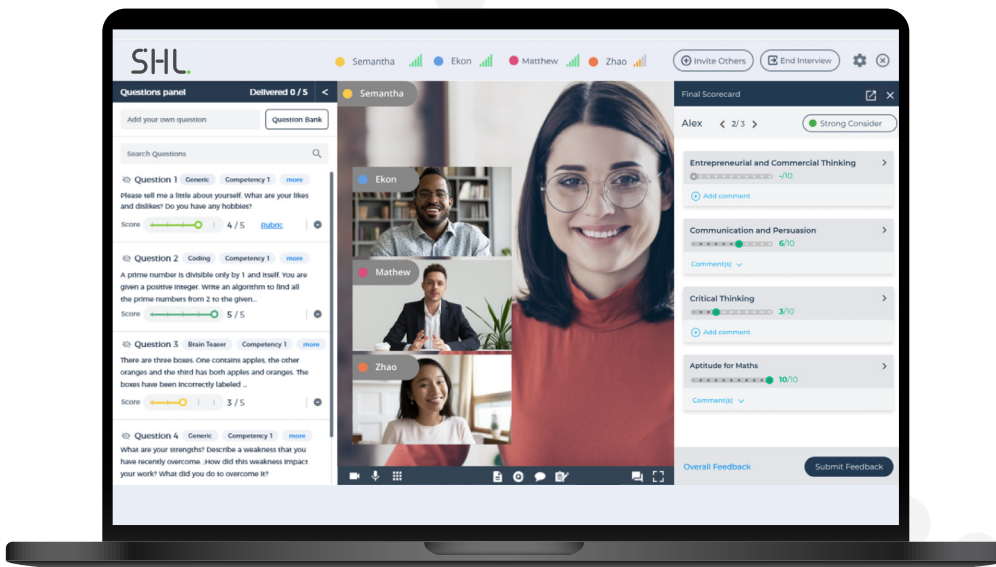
SHL.

Semantha Ekon Matthew Zhao

Invite Others

End Interview

Questions panel

Delivered 0 / 5

Add your own question

Question Bank

Search Questions

Question 1 Generic Competency 1 more

Please tell me a little about yourself. What are your likes and dislikes? Do you have any hobbies?

Score 4 / 5 Rubric

Question 2 Coding Competency 1 more

A prime number is divisible only by 1 and itself. You are given a positive integer. Write an algorithm to find all the prime numbers from 2 to the given...

Score 5 / 5

Question 3 Brain Teaser Competency 1 more

There are three boxes. One contains apples, the other oranges and the third has both apples and oranges. The boxes have been incorrectly labeled ...

Score 3 / 5

Question 4 Generic Competency 1 more

What are your strengths? Describe a weakness that you have recently overcome. How did this weakness impact your work? What did you do to overcome it?

Semantha

Ekon

Mathew

Zhao

Final Scorecard

Alex 2/3

Strong Consider

Entrepreneurial and Commercial Thinking

-/10

Add comment

Communication and Persuasion

6/10

Comment(s)

Critical Thinking

3/10

Add comment

Aptitude for Maths

10/10

Comment(s)

Overall Feedback

Submit Feedback